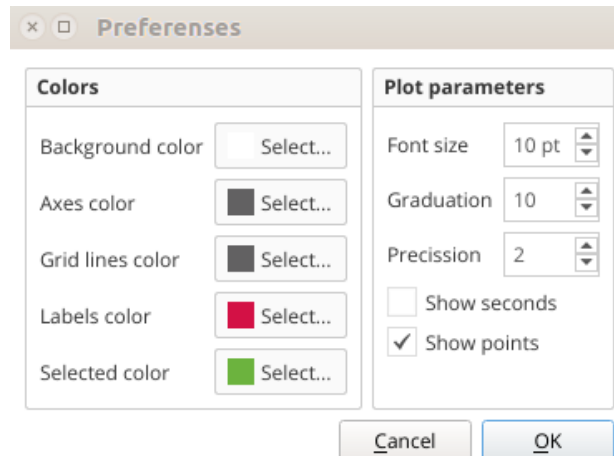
Preferenses

Colors

Background color Select...

Axes color Select...

Grid lines color Select...

Labels color Select...

Selected color Select...

Plot parameters

Font size 10 pt

Graduation 10

Precission 2

Show seconds

✓ Show points

Cancel

OK